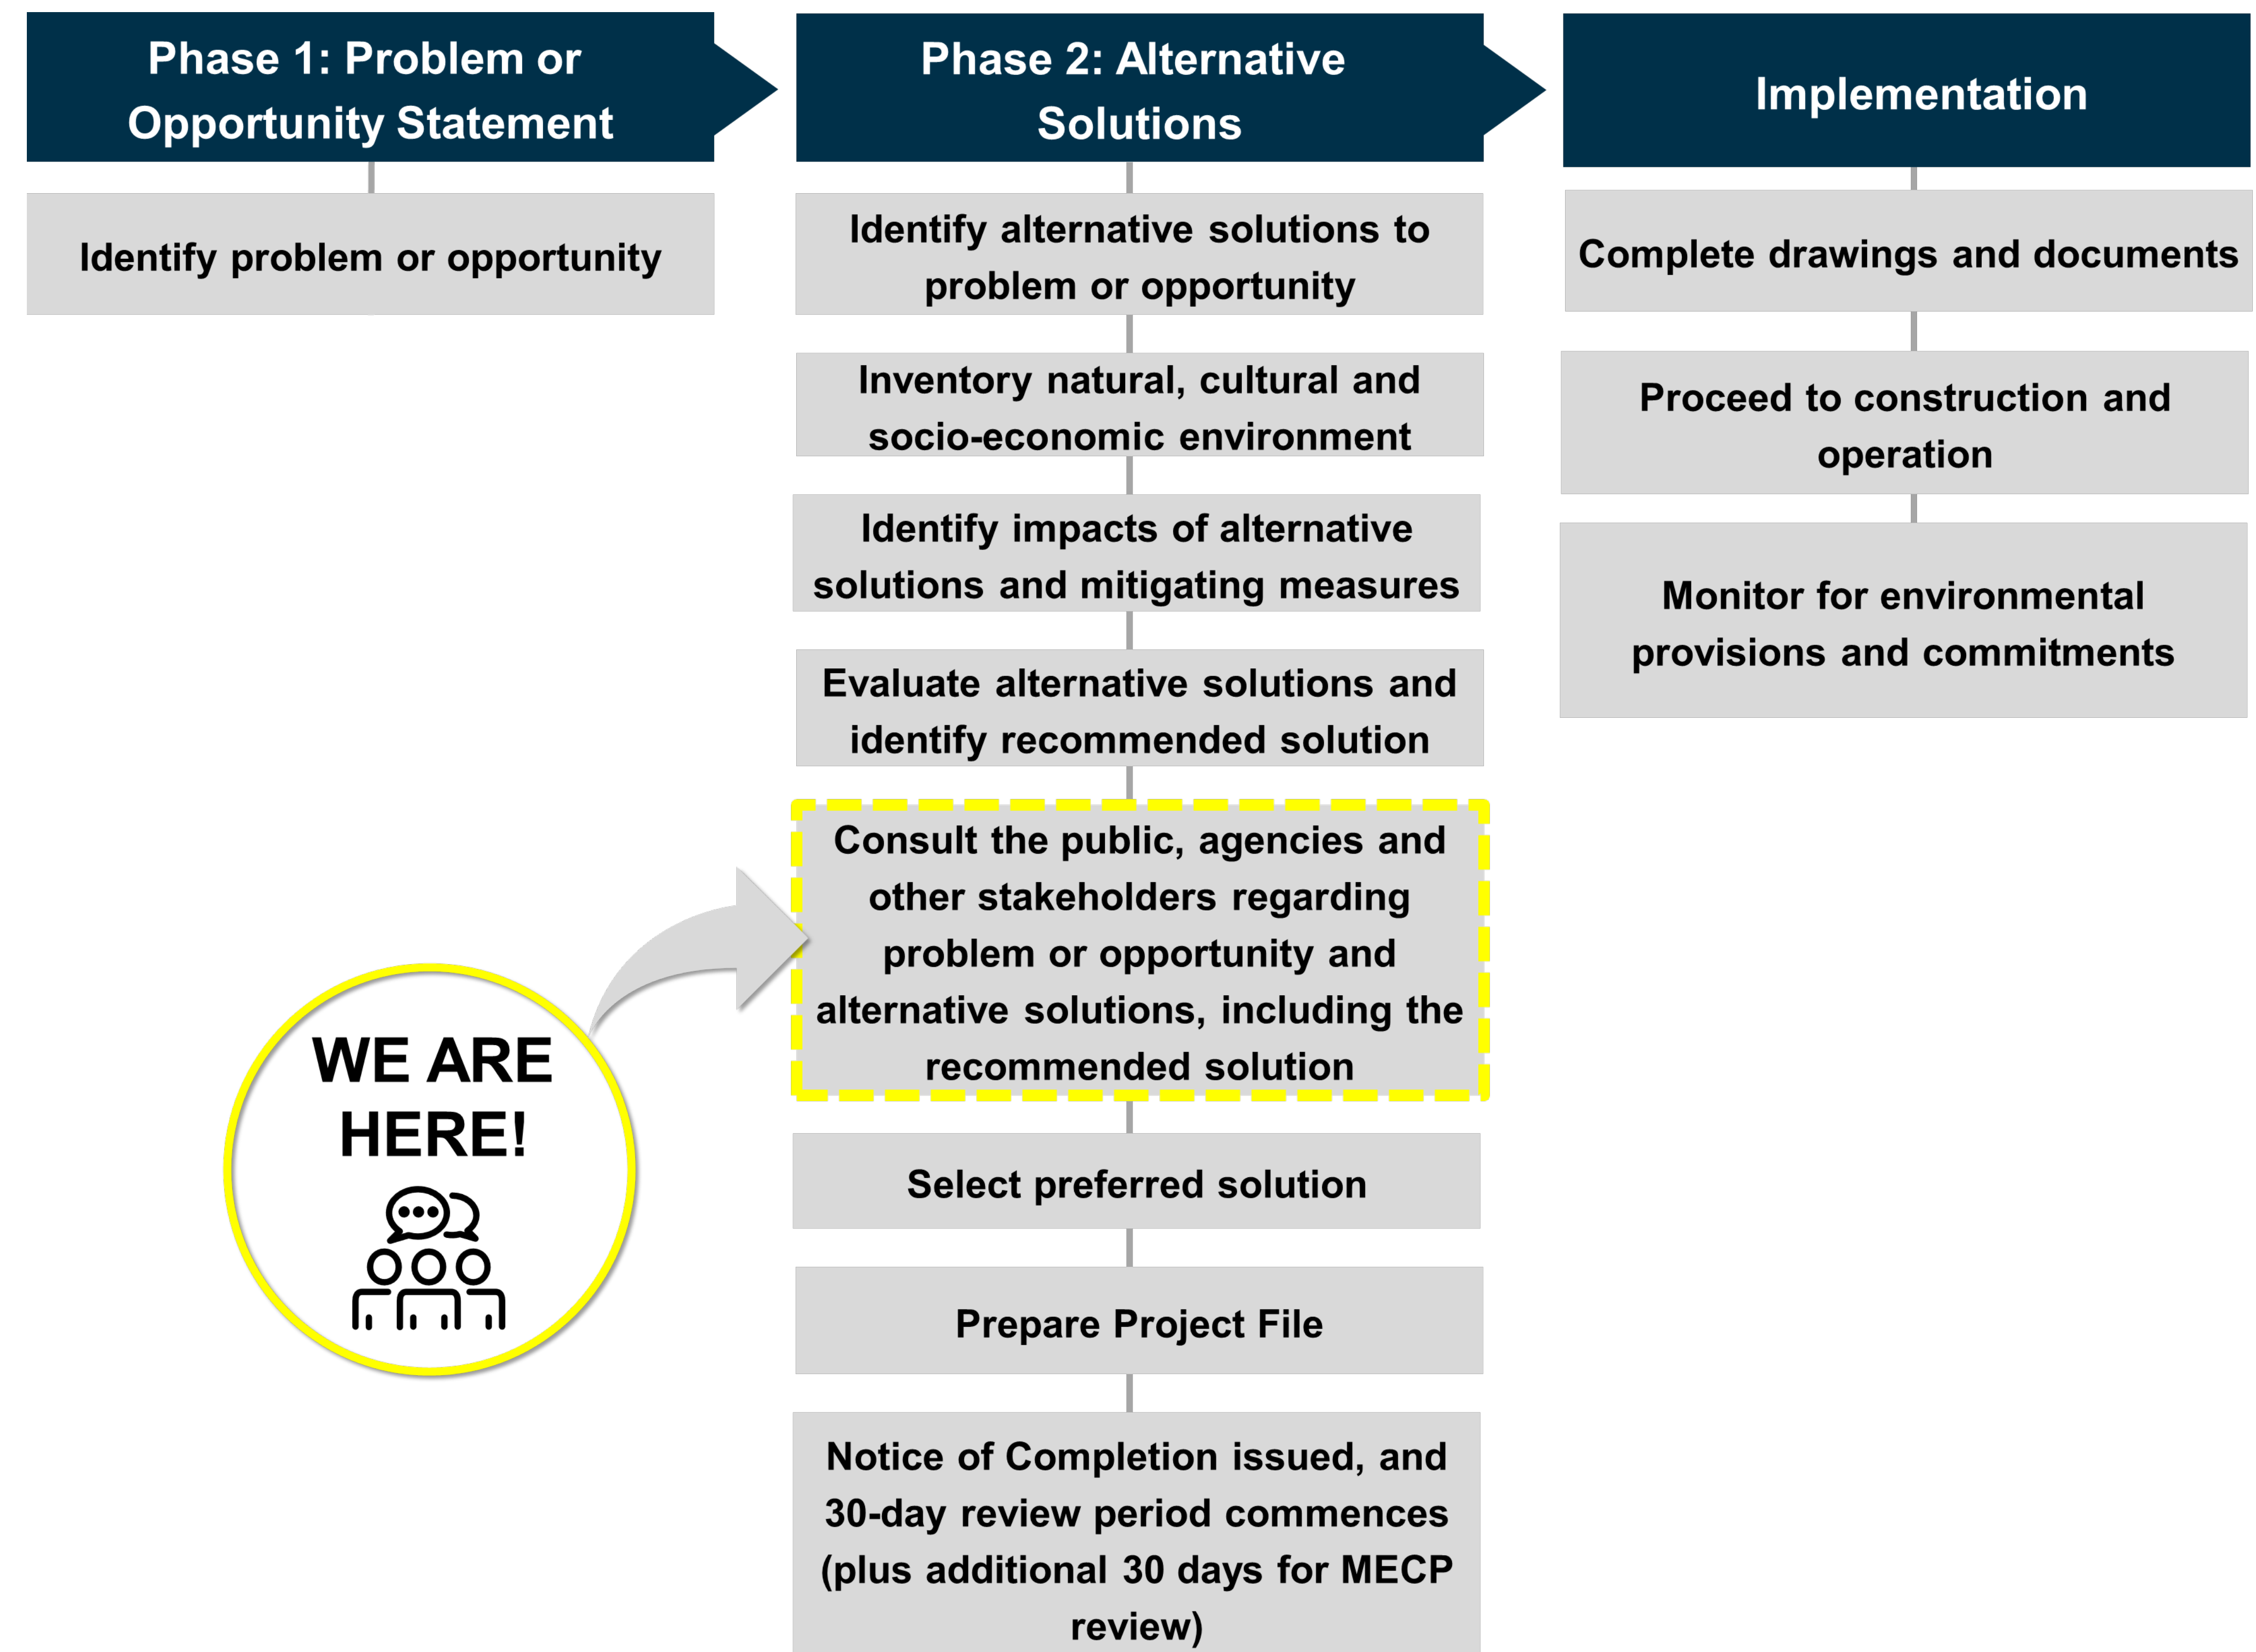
Phase 1: Problem or Opportunity Statement

Identify problem or opportunity

Phase 2: Alternative Solutions

Identify alternative solutions to problem or opportunity

Inventory natural, cultural and socio-economic environment

Identify impacts of alternative solutions and mitigating measures

Evaluate alternative solutions and identify recommended solution

Consult the public, agencies and other stakeholders regarding problem or opportunity and alternative solutions, including the recommended solution

Select preferred solution

Prepare Project File

Notice of Completion issued, and 30-day review period commences (plus additional 30 days for MECP review)

Implementation

Complete drawings and documents

Proceed to construction and operation

Monitor for environmental provisions and commitments

WE ARE HERE!